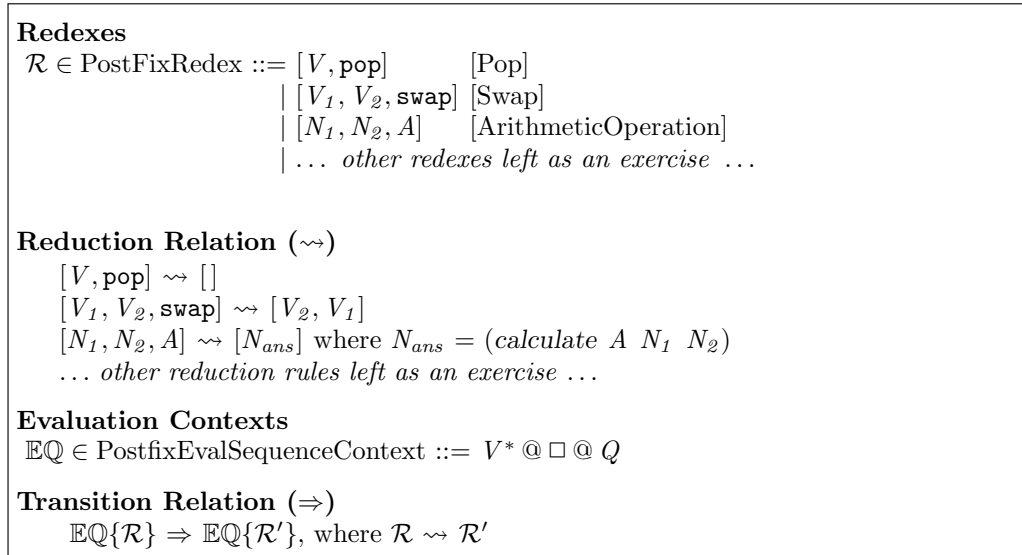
**Redexes**
$\mathcal{R} \in \text{PostFixRedex} ::= [V, \texttt{pop}]$ [Pop]
$\mid [V_1, V_2, \texttt{swap}]$ [Swap]
$\mid [N_1, N_2, A]$ [ArithmeticOperation]
$\mid \ldots$ *other redexes left as an exercise* $\ldots$

**Reduction Relation ($\rightsquigarrow$)**
$[V, \texttt{pop}] \rightsquigarrow [\,]$
$[V_1, V_2, \texttt{swap}] \rightsquigarrow [V_2, V_1]$
$[N_1, N_2, A] \rightsquigarrow [N_{ans}]$ where $N_{ans} = (\textit{calculate } A \ N_1 \ N_2)$
$\ldots$ *other reduction rules left as an exercise* $\ldots$

**Evaluation Contexts**
$\mathbb{EQ} \in \text{PostfixEvalSequenceContext} ::= V^* @ \Box @ Q$

**Transition Relation ($\Rightarrow$)**
$\mathbb{EQ}\{\mathcal{R}\} \Rightarrow \mathbb{EQ}\{\mathcal{R}'\}$, where $\mathcal{R} \rightsquigarrow \mathcal{R}'$